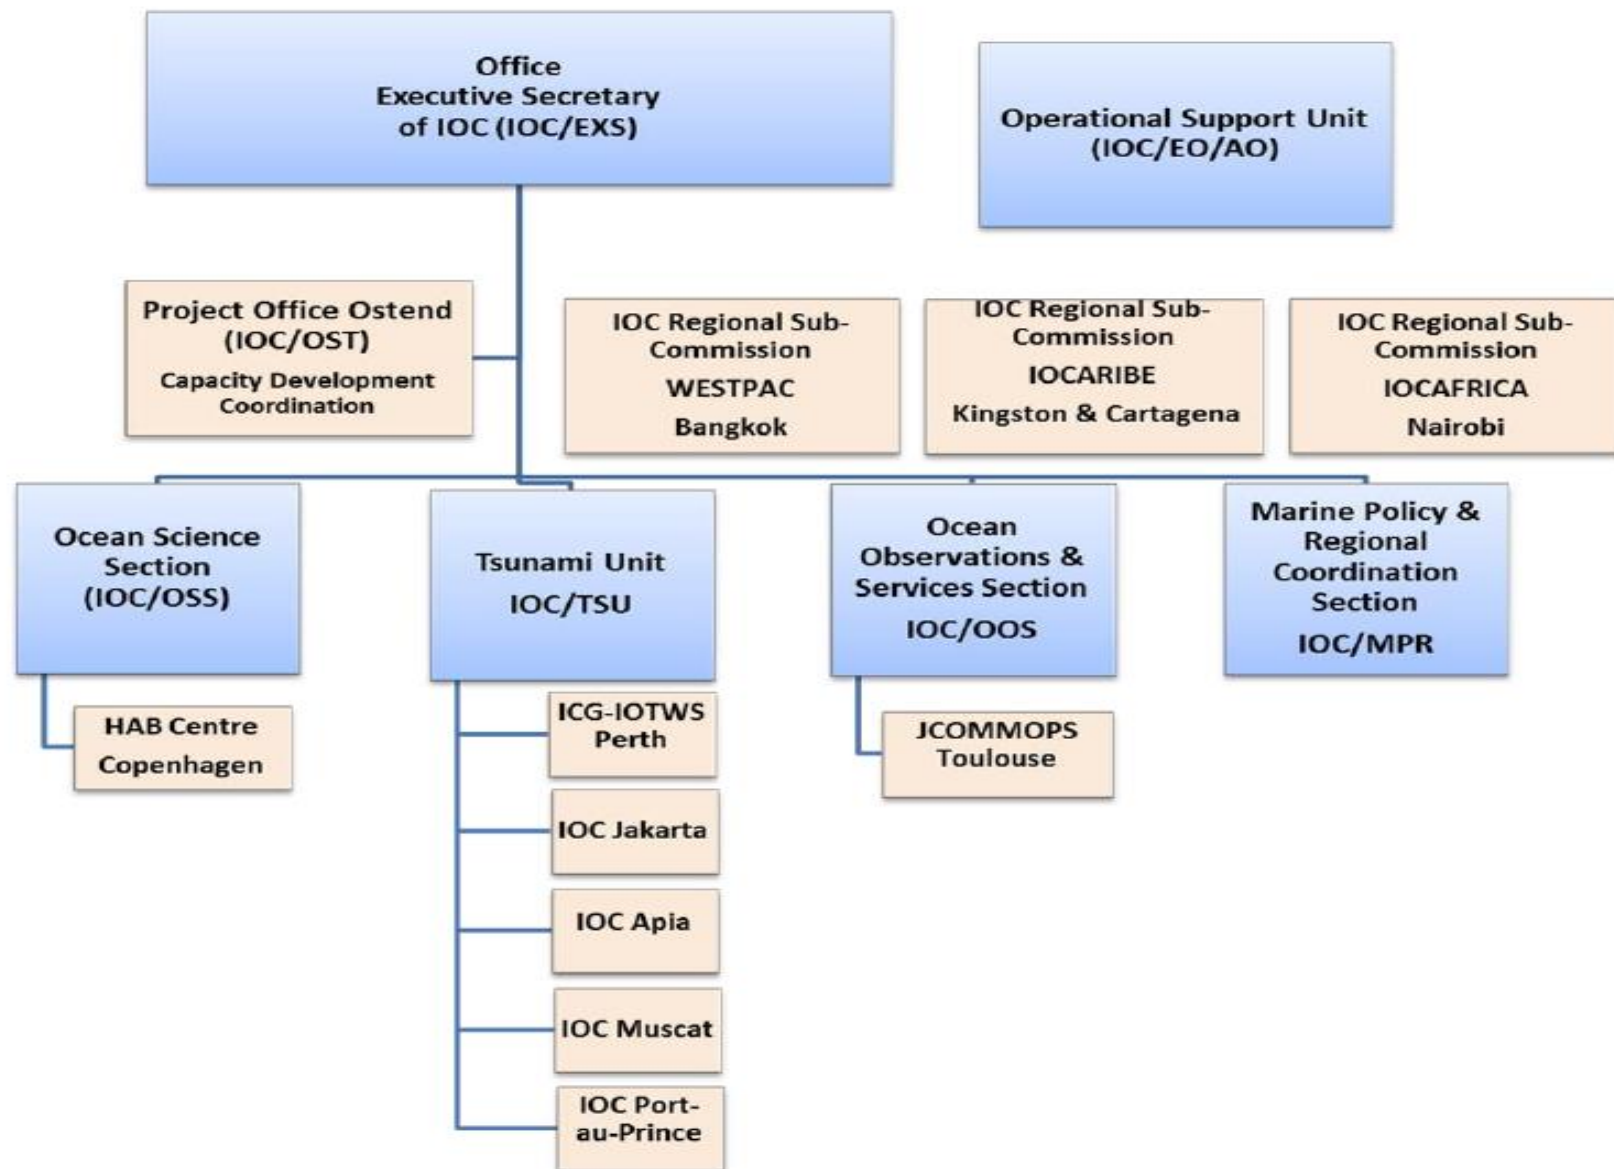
Office
Executive Secretary
of IOC (IOC/EXS)

Operational Support Unit
(IOC/EO/AO)

Project Office Ostend
(IOC/OST)
Capacity Development
Coordination

IOC Regional Sub-Commission
WESTPAC
Bangkok

IOC Regional Sub-Commission
IOCARIBE
Kingston & Cartagena

IOC Regional Sub-Commission
IOCAFRICA
Nairobi

Ocean Science Section
(IOC/OSS)

HAB Centre
Copenhagen

Tsunami Unit
IOC/TSU

ICG-IOTWS
Perth

IOC Jakarta

IOC Apia

IOC Muscat

IOC Port-au-Prince

Ocean Observations & Services Section
IOC/OOS

JCOMMOPS
Toulouse

Marine Policy & Regional Coordination Section
IOC/MPR